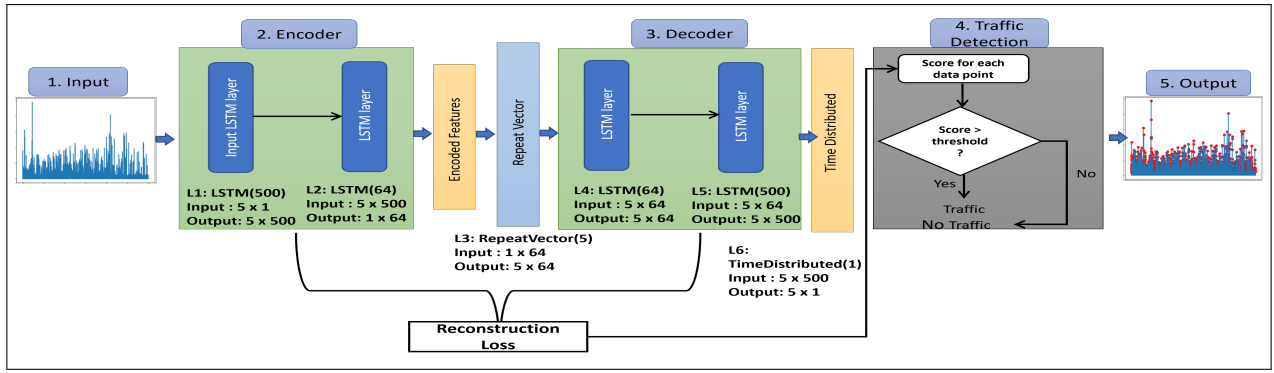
1. Input

2. Encoder

Input LSTM layer

LSTM layer

L1: LSTM(500)
Input : 5 x 1
Output: 5 x 500

L2: LSTM(64)
Input : 5 x 500
Output: 1 x 64

Encoded Features

Repeat Vector

L3: RepeatVector(5)
Input : 1 x 64
Output: 5 x 64

3. Decoder

LSTM layer

LSTM layer

L4: LSTM(64)
Input : 5 x 64
Output: 5 x 64

L5: LSTM(500)
Input : 5 x 64
Output: 5 x 500

Time Distributed

L6:
TimeDistributed(1)
Input : 5 x 500
Output: 5 x 1

Reconstruction Loss

4. Traffic Detection

Score for each data point

Score > threshold ?

Yes

No

Traffic
No Traffic

5. Output